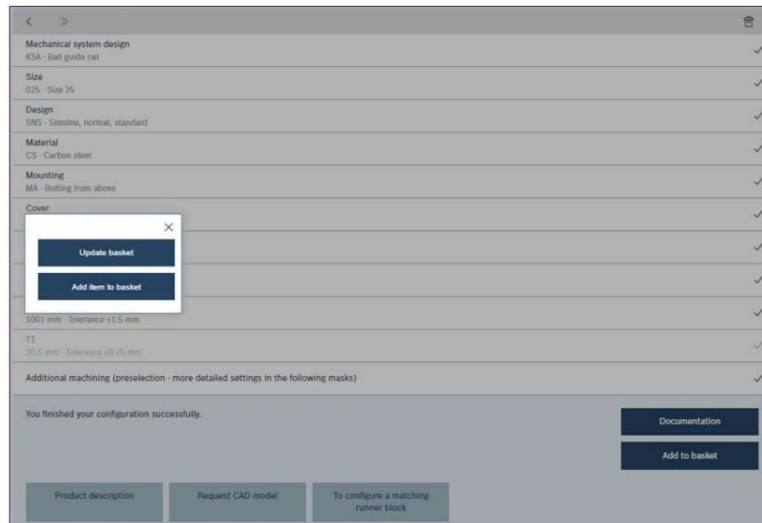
Mechanical system design
KSA - Ball guide rail

Size
025 - Size 25

Design
SNS - Slimline, normal, standard

Material
CS - Carbon steel

Mounting
MA - Bolting from above

Cover

Update basket

Add item to basket

1001 mm · Tolerance ±1.5 mm

T1
20.5 mm · Tolerance ±0.75 mm

Additional machining (preselection - more detailed settings in the following masks)

You finished your configuration successfully.

Documentation

Add to basket

Product description

Request CAD model

To configure a matching runner block